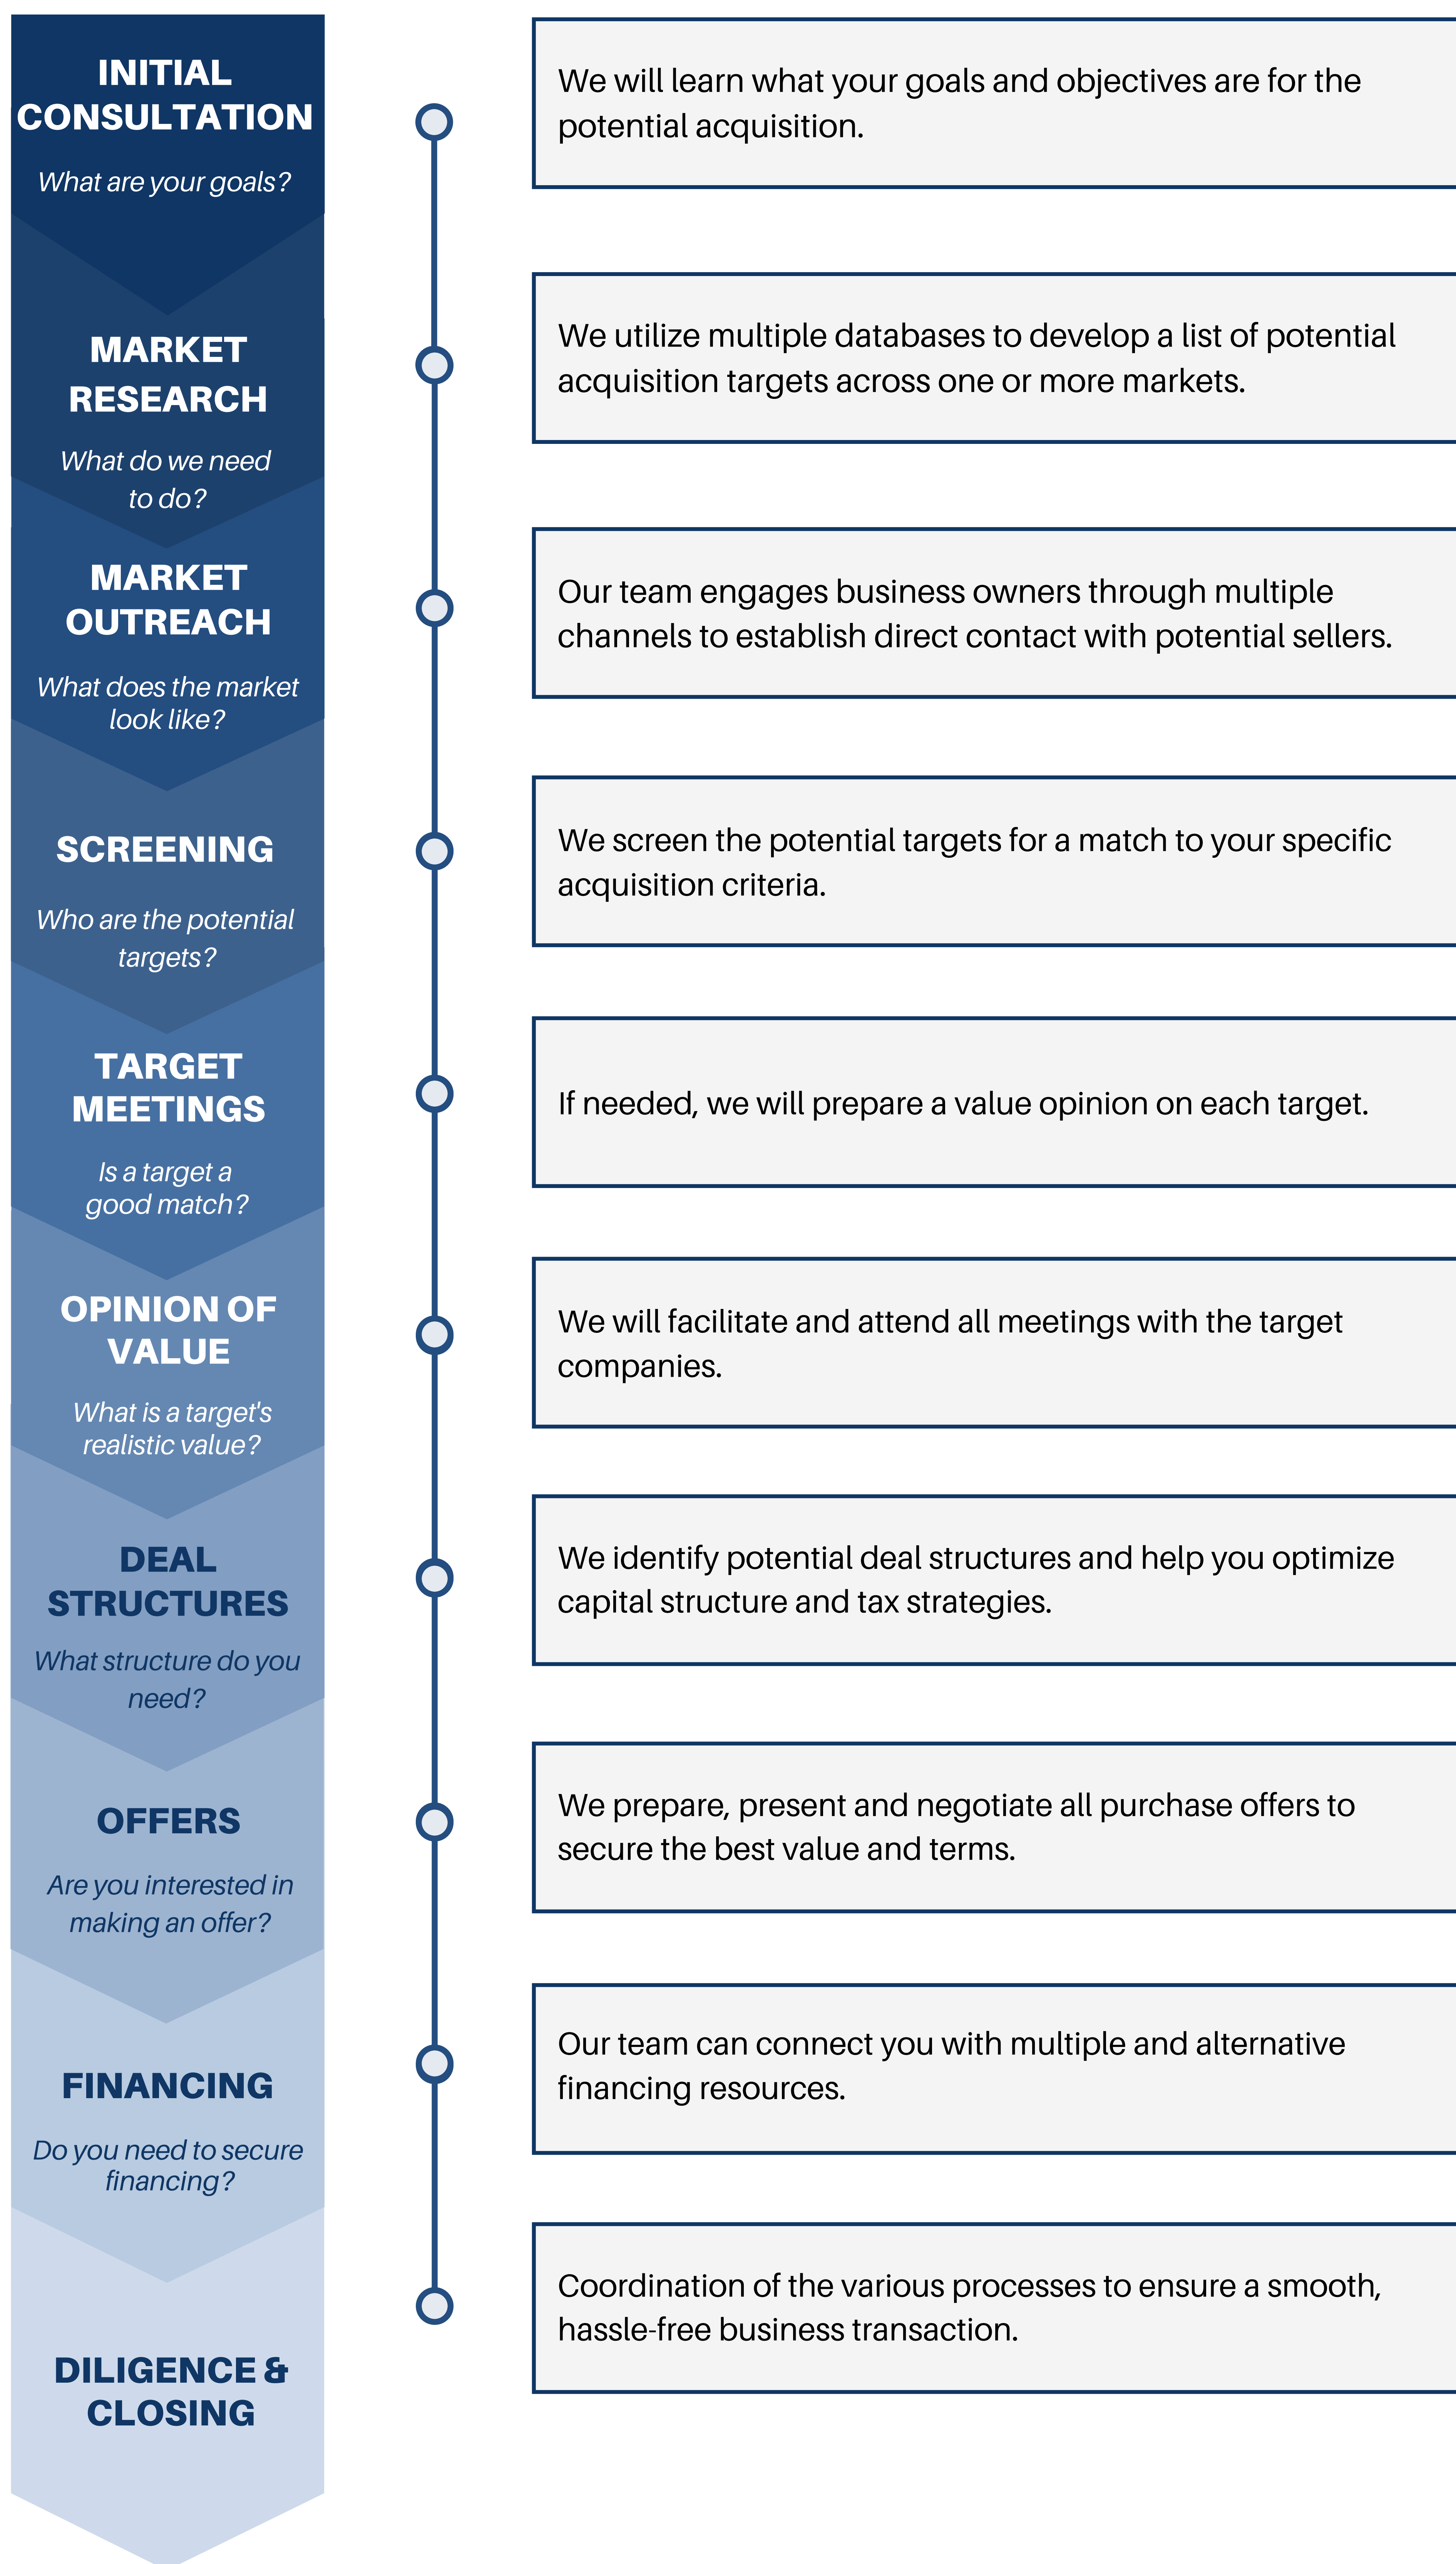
INITIAL CONSULTATION

What are your goals?

MARKET RESEARCH

What do we need to do?

MARKET OUTREACH

What does the market look like?

SCREENING

Who are the potential targets?

TARGET MEETINGS

Is a target a good match?

OPINION OF VALUE

What is a target's realistic value?

DEAL STRUCTURES

What structure do you need?

OFFERS

Are you interested in making an offer?

FINANCING

Do you need to secure financing?

DILIGENCE & CLOSING

We will learn what your goals and objectives are for the potential acquisition.

We utilize multiple databases to develop a list of potential acquisition targets across one or more markets.

Our team engages business owners through multiple channels to establish direct contact with potential sellers.

We screen the potential targets for a match to your specific acquisition criteria.

If needed, we will prepare a value opinion on each target.

We will facilitate and attend all meetings with the target companies.

We identify potential deal structures and help you optimize capital structure and tax strategies.

We prepare, present and negotiate all purchase offers to secure the best value and terms.

Our team can connect you with multiple and alternative financing resources.

Coordination of the various processes to ensure a smooth, hassle-free business transaction.